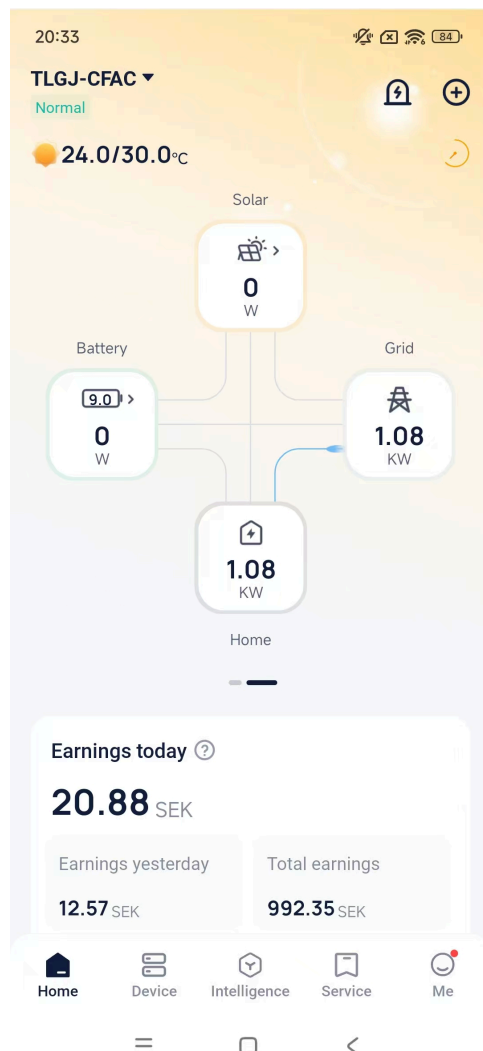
20:33 84

TLGJ-CFAC ▾
Normal

24.0/30.0℃

Solar
0
W

Battery
9.0
0
W

Grid
1.08
KW

1.08
KW
Home

Earnings today ?
20.88 SEK

Earnings yesterday
12.57 SEK

Total earnings
992.35 SEK

Home
Device
Intelligence
Service
Me